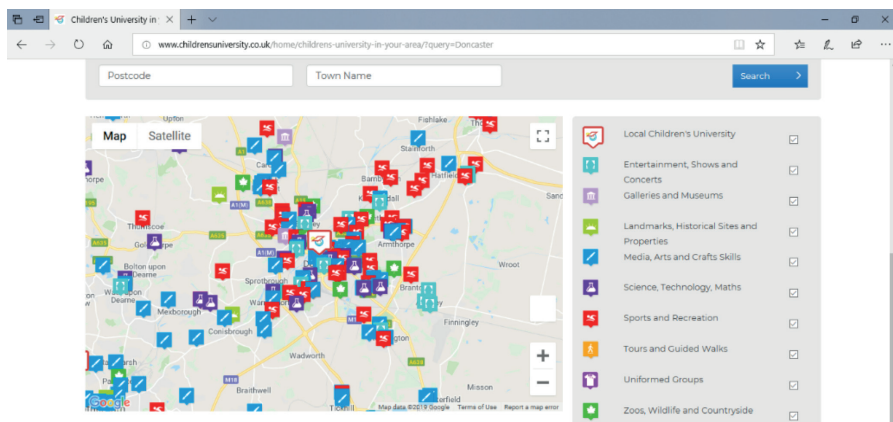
Children's University in

www.childrensuniversity.co.uk/home/childrens-university-in-your-area/?query=Doncaster

Postcode

Town Name

Search

Map

Satellite

Upton

Fishlake

Stainforth

Hatfield

Thorpe

Barnby

Sand

Thurnscoe

Armthorpe

Wroot

Bolton upon Dearne

Wath upon Dearne

Mexborough

Sprotbrough

Branton

Conisbrough

Finningley

Wadworth

Braithwell

Misson

Tickhill

Google

Map data ©2019 Google

Terms of Use

Report a map error

Local Children's University

Entertainment, Shows and Concerts

Galleries and Museums

Landmarks, Historical Sites and Properties

Media, Arts and Crafts Skills

Science, Technology, Maths

Sports and Recreation

Tours and Guided Walks

Uniformed Groups

Zoos, Wildlife and Countryside